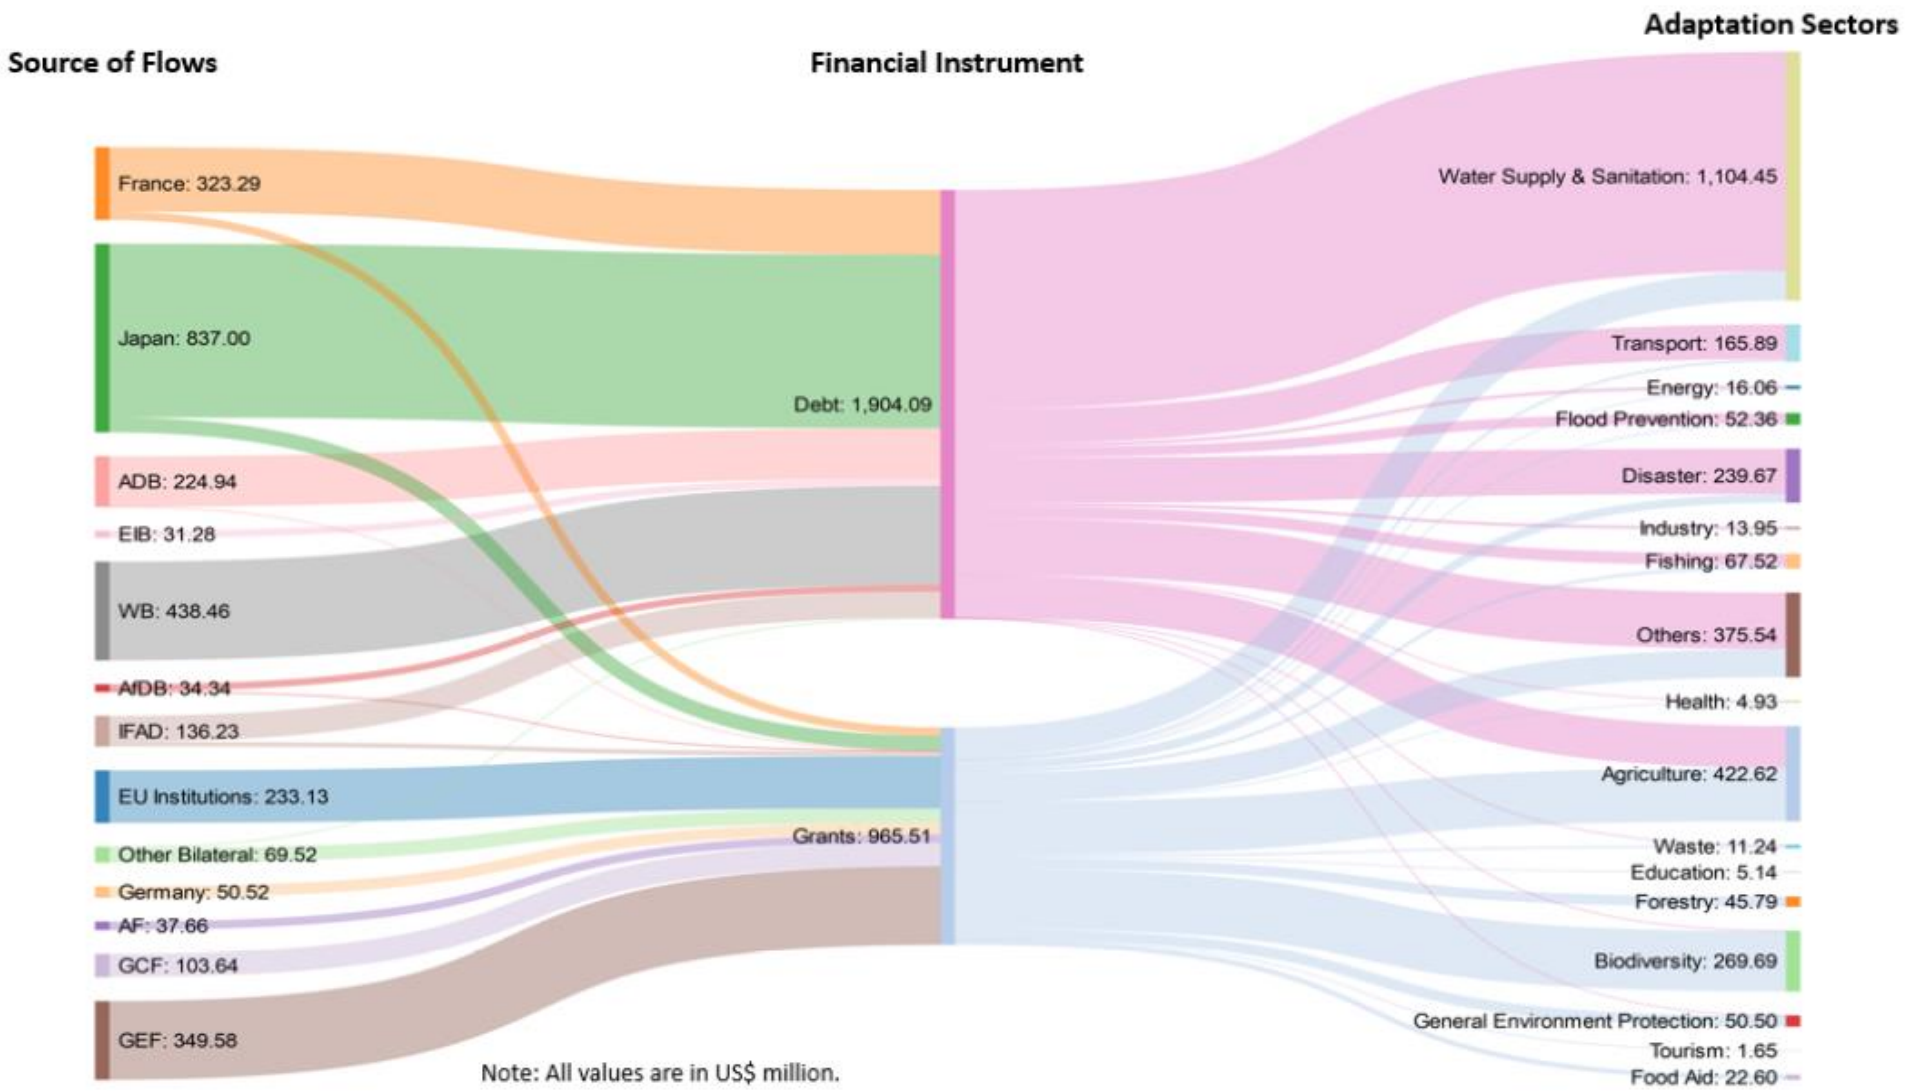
Source of Flows

Financial Instrument

Adaptation Sectors

France: 323.29

Japan: 837.00

ADB: 224.94

EIB: 31.28

WB: 438.46

AfDB: 34.34

IFAD: 136.23

EU Institutions: 233.13

Other Bilateral: 69.52

Germany: 50.52

AF: 37.66

GCF: 103.64

GEF: 349.58

Debt: 1,904.09

Grants: 965.51

Water Supply & Sanitation: 1,104.45

Transport: 165.89

Energy: 16.06

Flood Prevention: 52.36

Disaster: 239.67

Industry: 13.95

Fishing: 67.52

Others: 375.54

Health: 4.93

Agriculture: 422.62

Waste: 11.24

Education: 5.14

Forestry: 45.79

Biodiversity: 269.69

General Environment Protection: 50.50

Tourism: 1.65

Food Aid: 22.60

Note: All values are in US$ million.